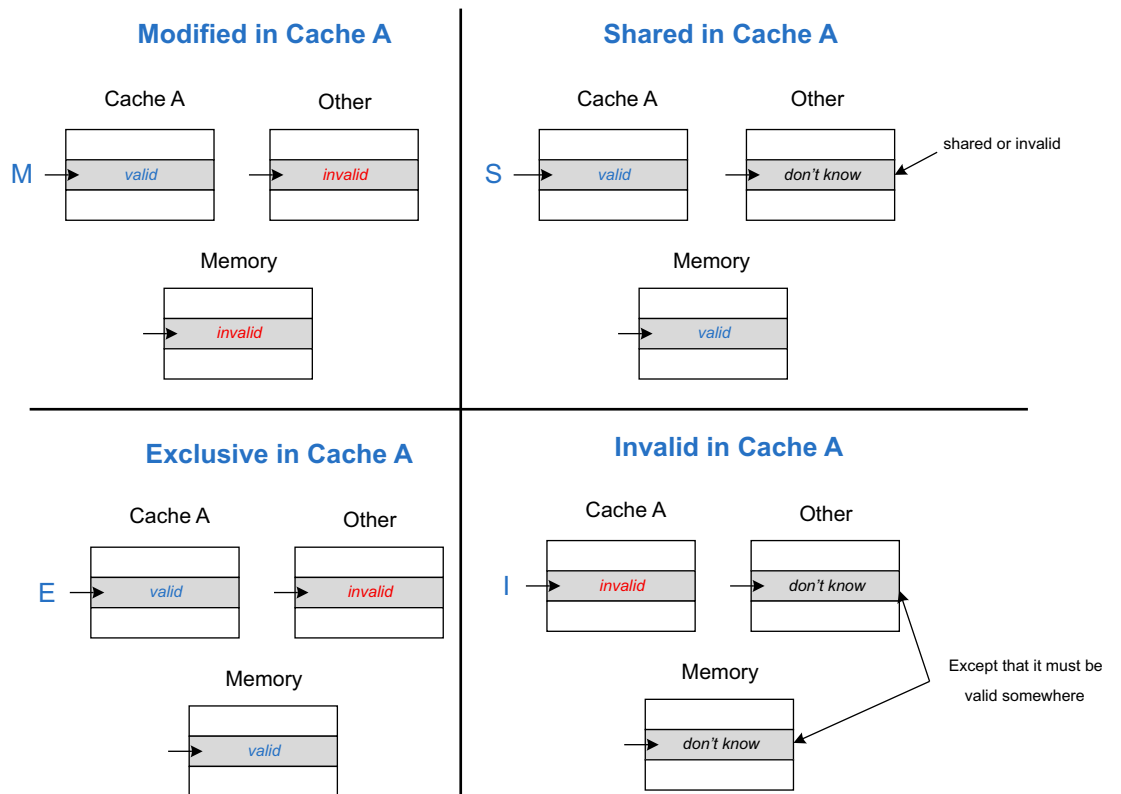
Modified in Cache A

Cache A

Other

M

valid

invalid

Memory

invalid

Shared in Cache A

Cache A

Other

shared or invalid

S

valid

don't know

Memory

valid

Exclusive in Cache A

Cache A

Other

E

valid

invalid

Memory

valid

Invalid in Cache A

Cache A

Other

I

invalid

don't know

Memory

Except that it must be valid somewhere

don't know